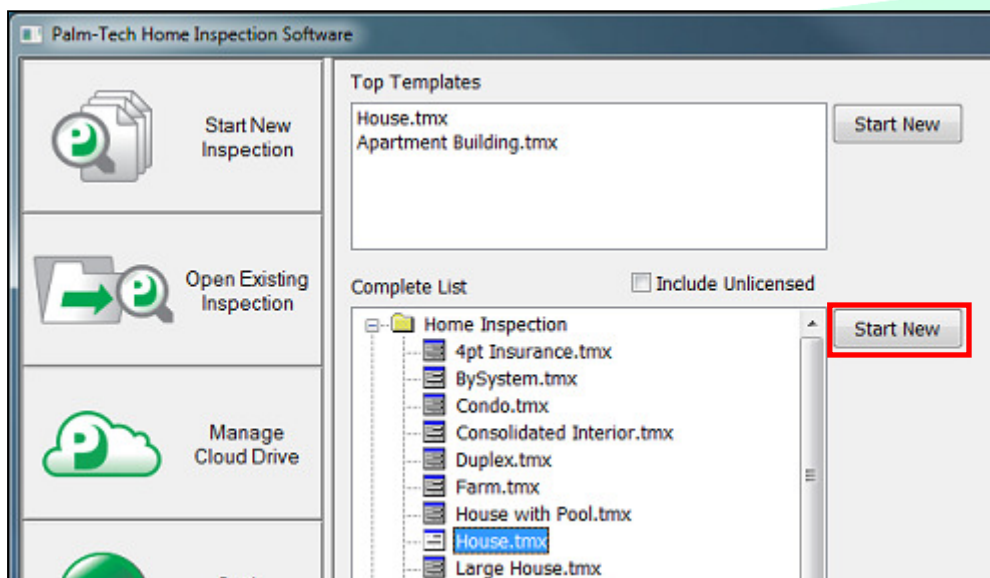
Palm-Tech Home Inspection Software

Start New Inspection

Open Existing Inspection

Manage Cloud Drive

Top Templates

House.tmx
Apartment Building.tmx

Start New

Complete List

Include Unlicensed

Home Inspection
4pt Insurance.tmx
BySystem.tmx
Condo.tmx
Consolidated Interior.tmx
Duplex.tmx
Farm.tmx
House with Pool.tmx
House.tmx
Large House.tmx

Start New